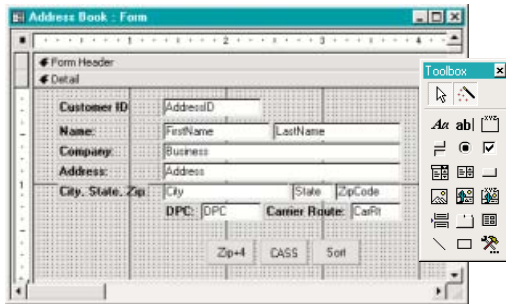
Address Book : Form

1 2 3 4

Form Header

Detail

Customer ID AddressID

Name: FirstName LastName

Company: Business

Address: Address

City, State, Zip: City State ZipCode

DPC: DPC Carrier Route: CarRt

Zip+4 CASS Sort

Toolbox

Aa ab| XYZ

1